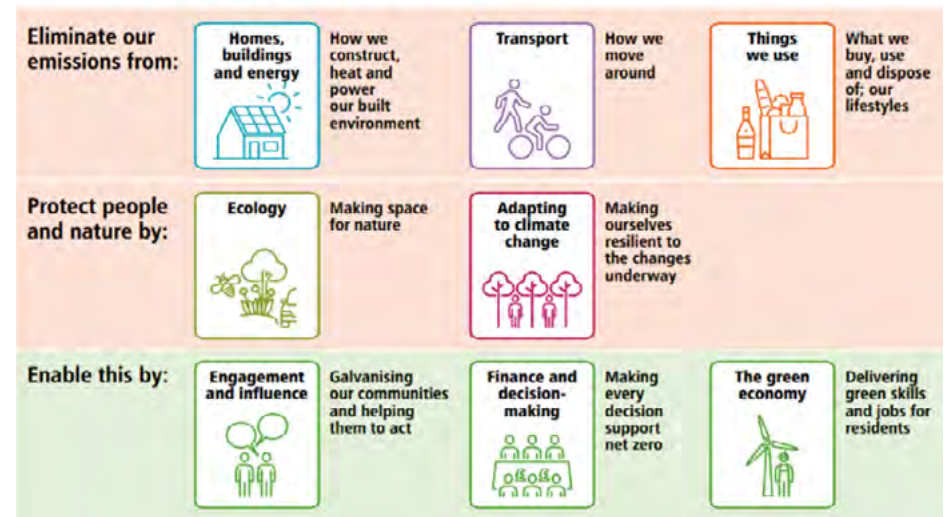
Eliminate our emissions from:

Homes, buildings and energy

How we construct, heat and power our built environment

Transport

How we move around

Things we use

What we buy, use and dispose of; our lifestyles

Protect people and nature by:

Ecology

Making space for nature

Adapting to climate change

Making ourselves resilient to the changes underway

Enable this by:

Engagement and influence

Galvanising our communities and helping them to act

Finance and decision-making

Making every decision support net zero

The green economy

Delivering green skills and jobs for residents